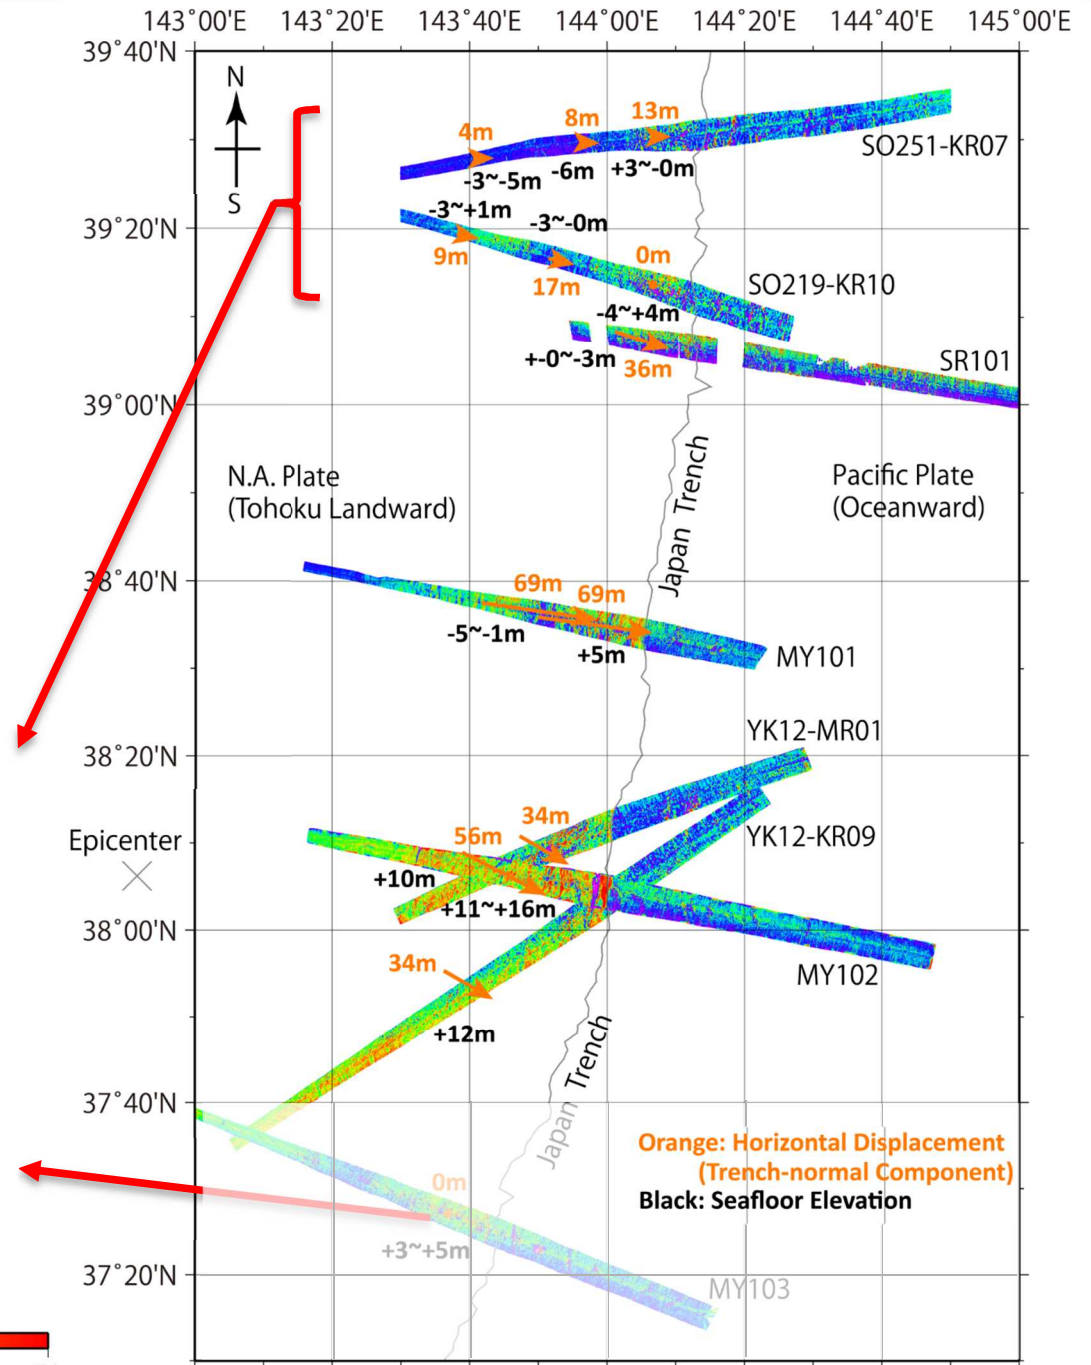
143°00'E 143°20'E 143°40'E 144°00'E 144°20'E 144°40'E 145°00'E

39°40'N
39°20'N
39°00'N
38°40'N
38°20'N
38°00'N
37°40'N
37°20'N

N
S

4m
8m
13m
SO251-KR07
-3~-5m
-6m
+3~-0m
-3~+1m
-3~-0m
9m
0m
17m
SO219-KR10
-4~+4m
+-0~-3m
36m
SR101

N.A. Plate
(Tohoku Landward)

Pacific Plate
(Oceanward)

Japan Trench

69m
69m
-5~-1m
+5m
MY101

YK12-MR01
34m
56m
YK12-KR09
Epicenter
+10m
+11~+16m
34m
MY102
+12m

Japan Trench

Orange: Horizontal Displacement
(Trench-normal Component)
Black: Seafloor Elevation

0m
+3~+5m
MY103